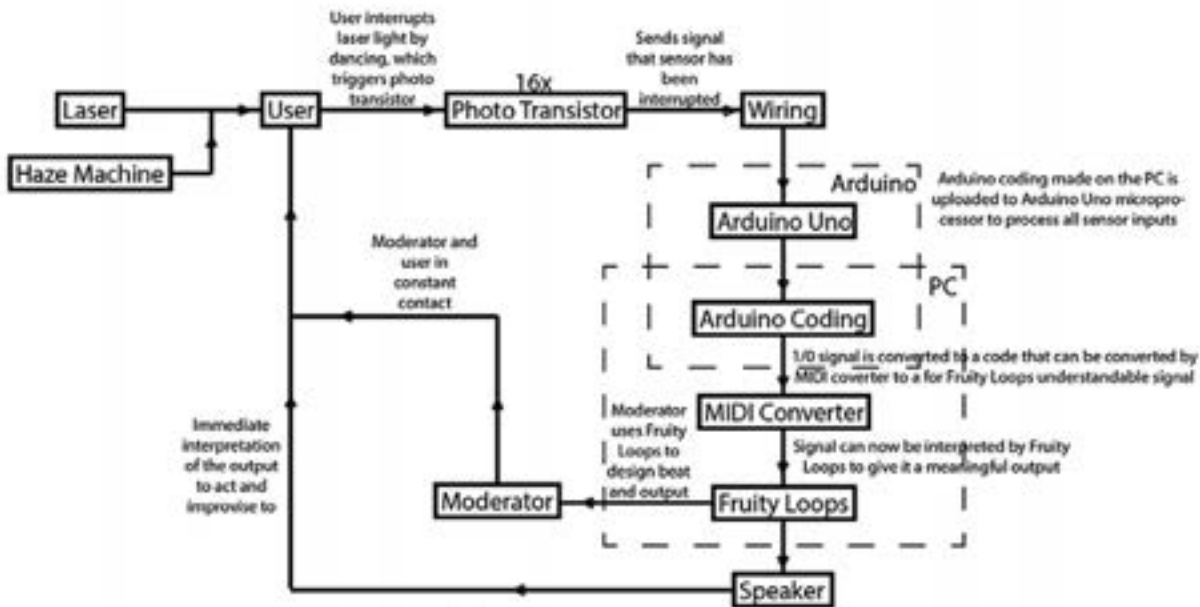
Laser

Haze Machine

User

User interrupts laser light by dancing, which triggers photo transistor

16x

Photo Transistor

Sends signal that sensor has been interrupted

Wiring

Arduino

Arduino coding made on the PC is uploaded to Arduino Uno microprocessor to process all sensor inputs

Arduino Uno

Moderator and user in constant contact

PC

Arduino Coding

1/0 signal is converted to a code that can be converted by MIDI coverter to a for Fruity Loops understandable signal

Immediate interpretation of the output to act and improvise to

Moderator uses Fruity Loops to design beat and output

MIDI Converter

Signal can now be interpreted by Fruity Loops to give it a meaningful output

Moderator

Fruity Loops

Speaker